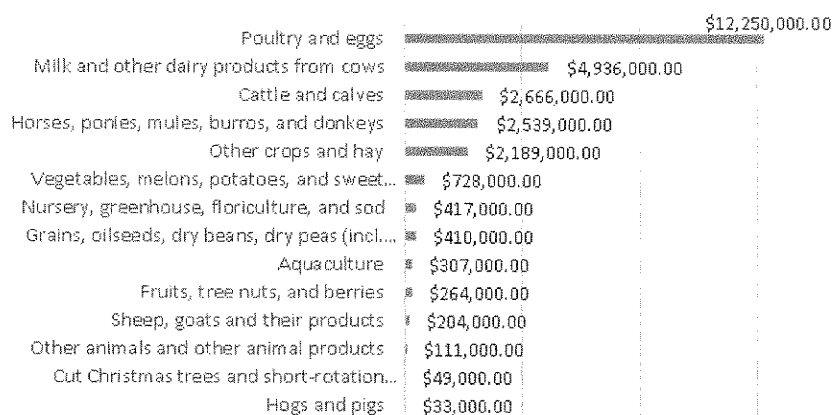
| Category | Value |
|---|---|
| Poultry and eggs | \$12,250,000.00 |
| Milk and other dairy products from cows | \$4,936,000.00 |
| Cattle and calves | \$2,666,000.00 |
| Horses, ponies, mules, burros, and donkeys | \$2,539,000.00 |
| Other crops and hay | \$2,189,000.00 |
| Vegetables, melons, potatoes, and sweet... | \$728,000.00 |
| Nursery, greenhouse, floriculture, and sod | \$417,000.00 |
| Grains, oilseeds, dry beans, dry peas (incl.... | \$410,000.00 |
| Aquaculture | \$307,000.00 |
| Fruits, tree nuts, and berries | \$264,000.00 |
| Sheep, goats and their products | \$204,000.00 |
| Other animals and other animal products | \$111,000.00 |
| Cut Christmas trees and short-rotation... | \$49,000.00 |
| Hogs and pigs | \$33,000.00 |